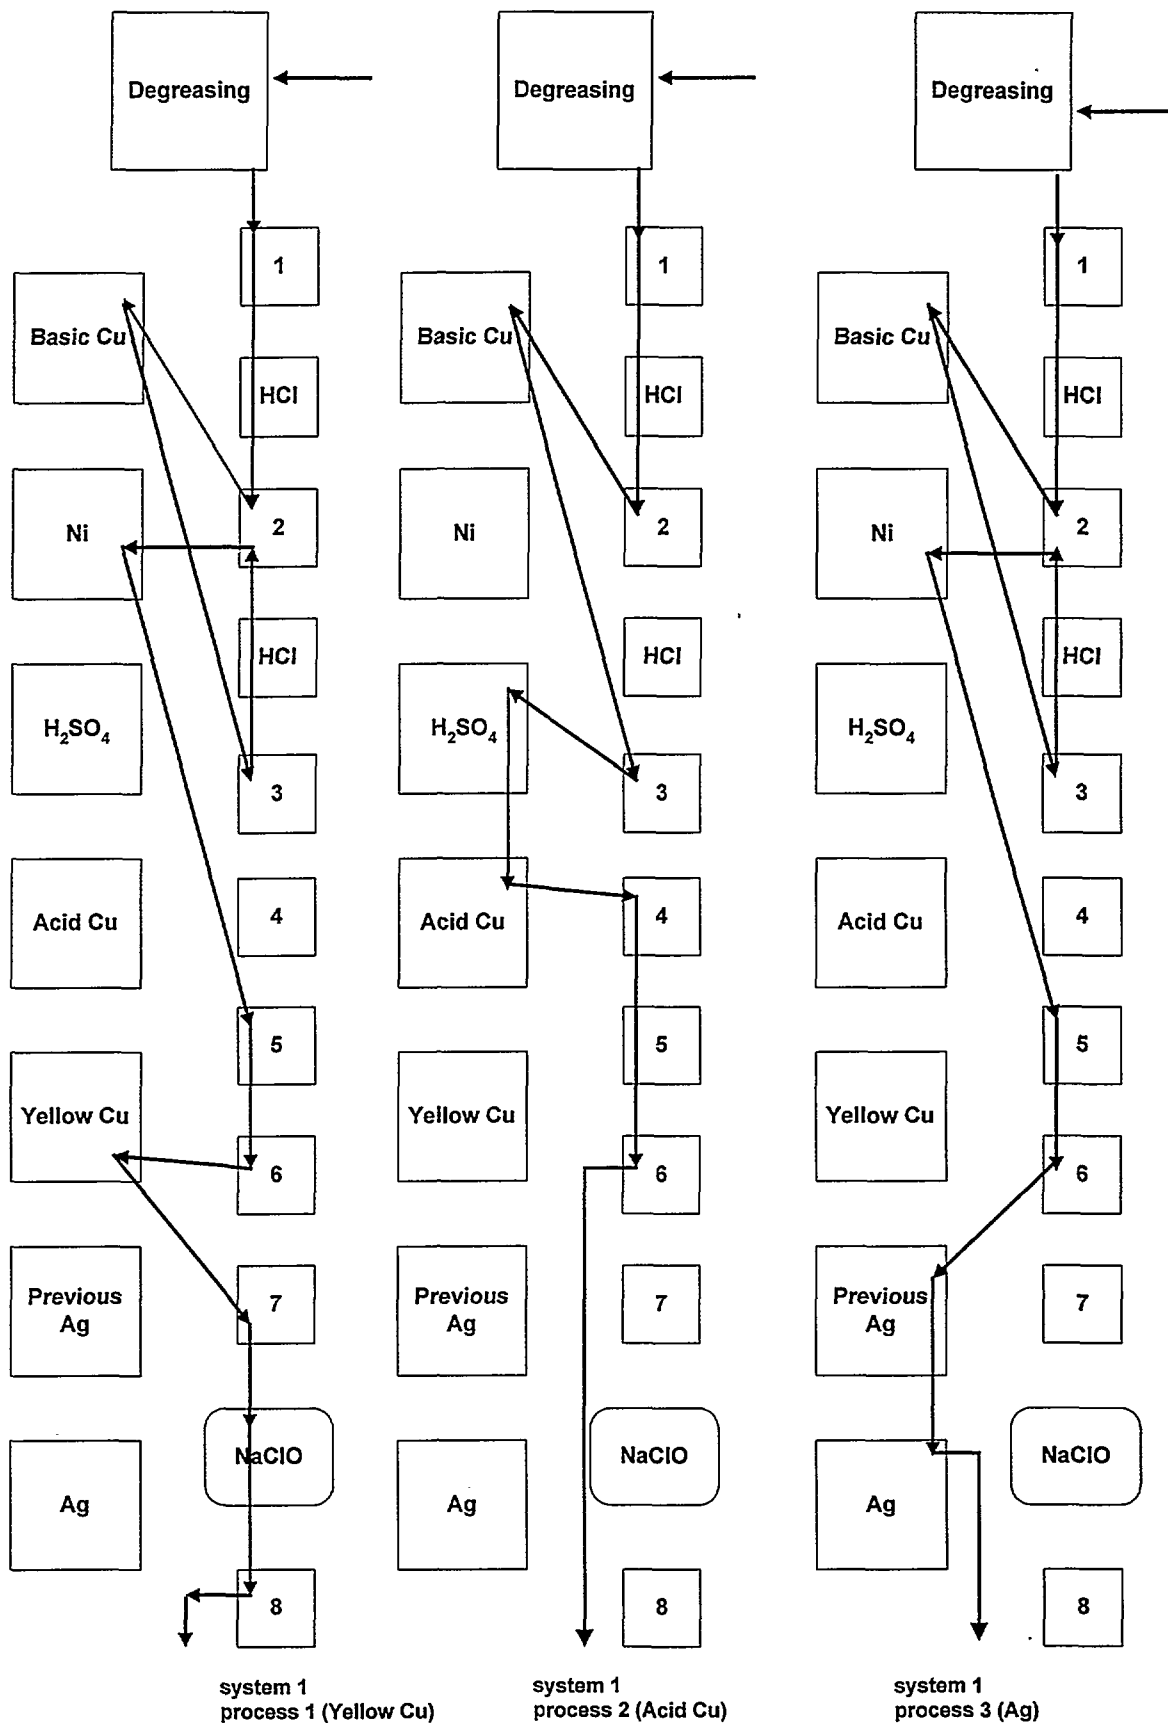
Degreasing

1

Basic Cu

HCl

Ni

2

HCl

$H_2SO_4$

3

Acid Cu

4

5

Yellow Cu

6

Previous Ag

7

NaClO

Ag

8

system 1
process 1 (Yellow Cu)

Degreasing

1

Basic Cu

HCl

Ni

2

HCl

$H_2SO_4$

3

Acid Cu

4

5

Yellow Cu

6

Previous Ag

7

NaClO

Ag

8

system 1
process 2 (Acid Cu)

Degreasing

1

Basic Cu

HCl

Ni

2

HCl

$H_2SO_4$

3

Acid Cu

4

5

Yellow Cu

6

Previous Ag

7

NaClO

Ag

8

system 1
process 3 (Ag)